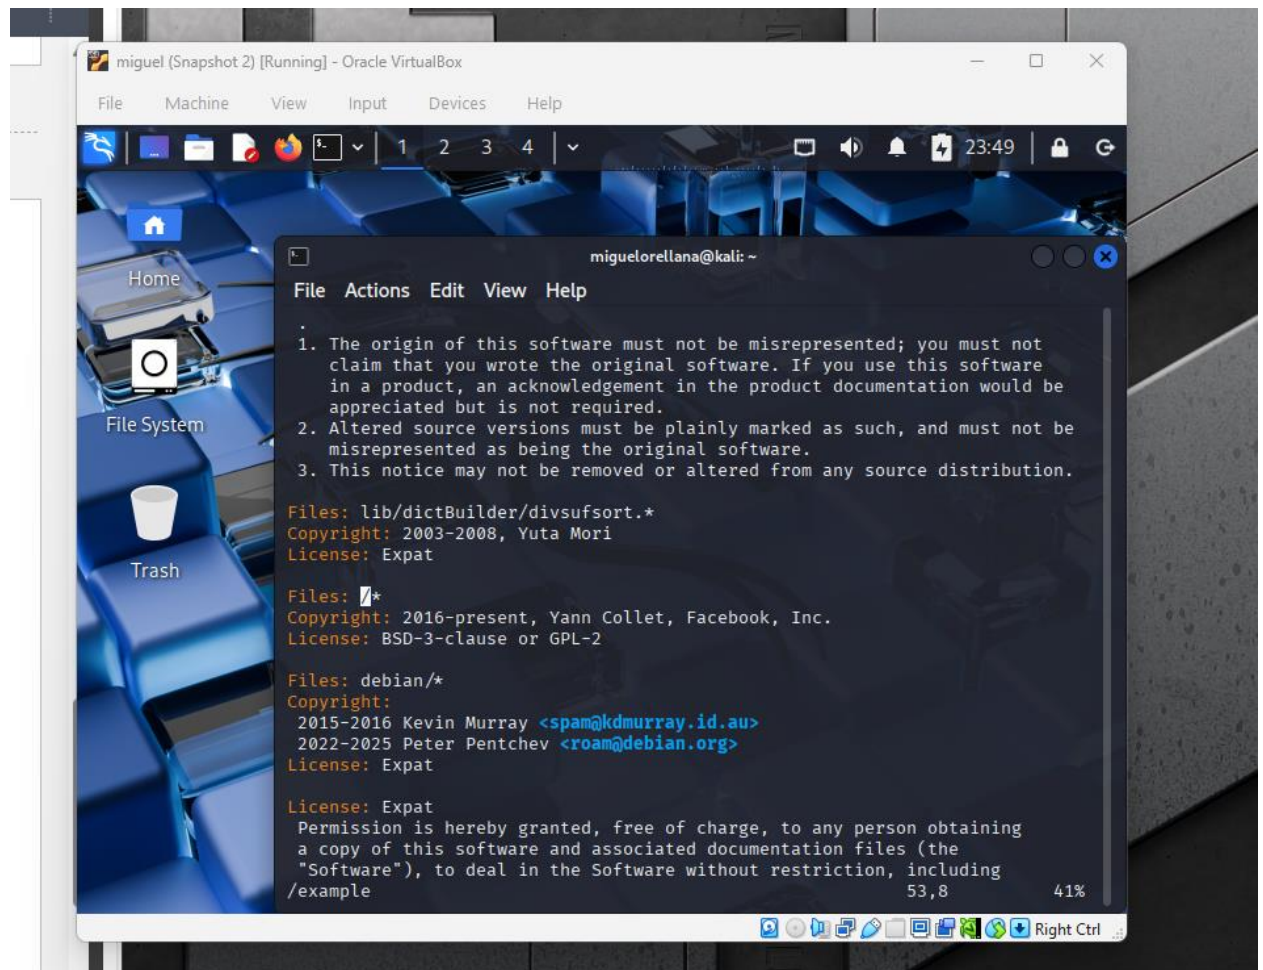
miguel (Snapshot 2) [Running] - Oracle VirtualBox

File Machine View Input Devices Help

1 2 3 4

23:49

Home

File System

Trash

miguelorellana@kali: ~

File Actions Edit View Help

.
1. The origin of this software must not be misrepresented; you must not claim that you wrote the original software. If you use this software in a product, an acknowledgement in the product documentation would be appreciated but is not required.
2. Altered source versions must be plainly marked as such, and must not be misrepresented as being the original software.
3. This notice may not be removed or altered from any source distribution.

Files: lib/dictBuilder/divsufsort.*
Copyright: 2003-2008, Yuta Mori
License: Expat

Files: /*
Copyright: 2016-present, Yann Collet, Facebook, Inc.
License: BSD-3-clause or GPL-2

Files: debian/*
Copyright:
2015-2016 Kevin Murray <spam@kdmurray.id.au>
2022-2025 Peter Pentchev <roam@debian.org>
License: Expat

License: Expat
Permission is hereby granted, free of charge, to any person obtaining a copy of this software and associated documentation files (the "Software"), to deal in the Software without restriction, including
/example 53,8 41%

Right Ctrl